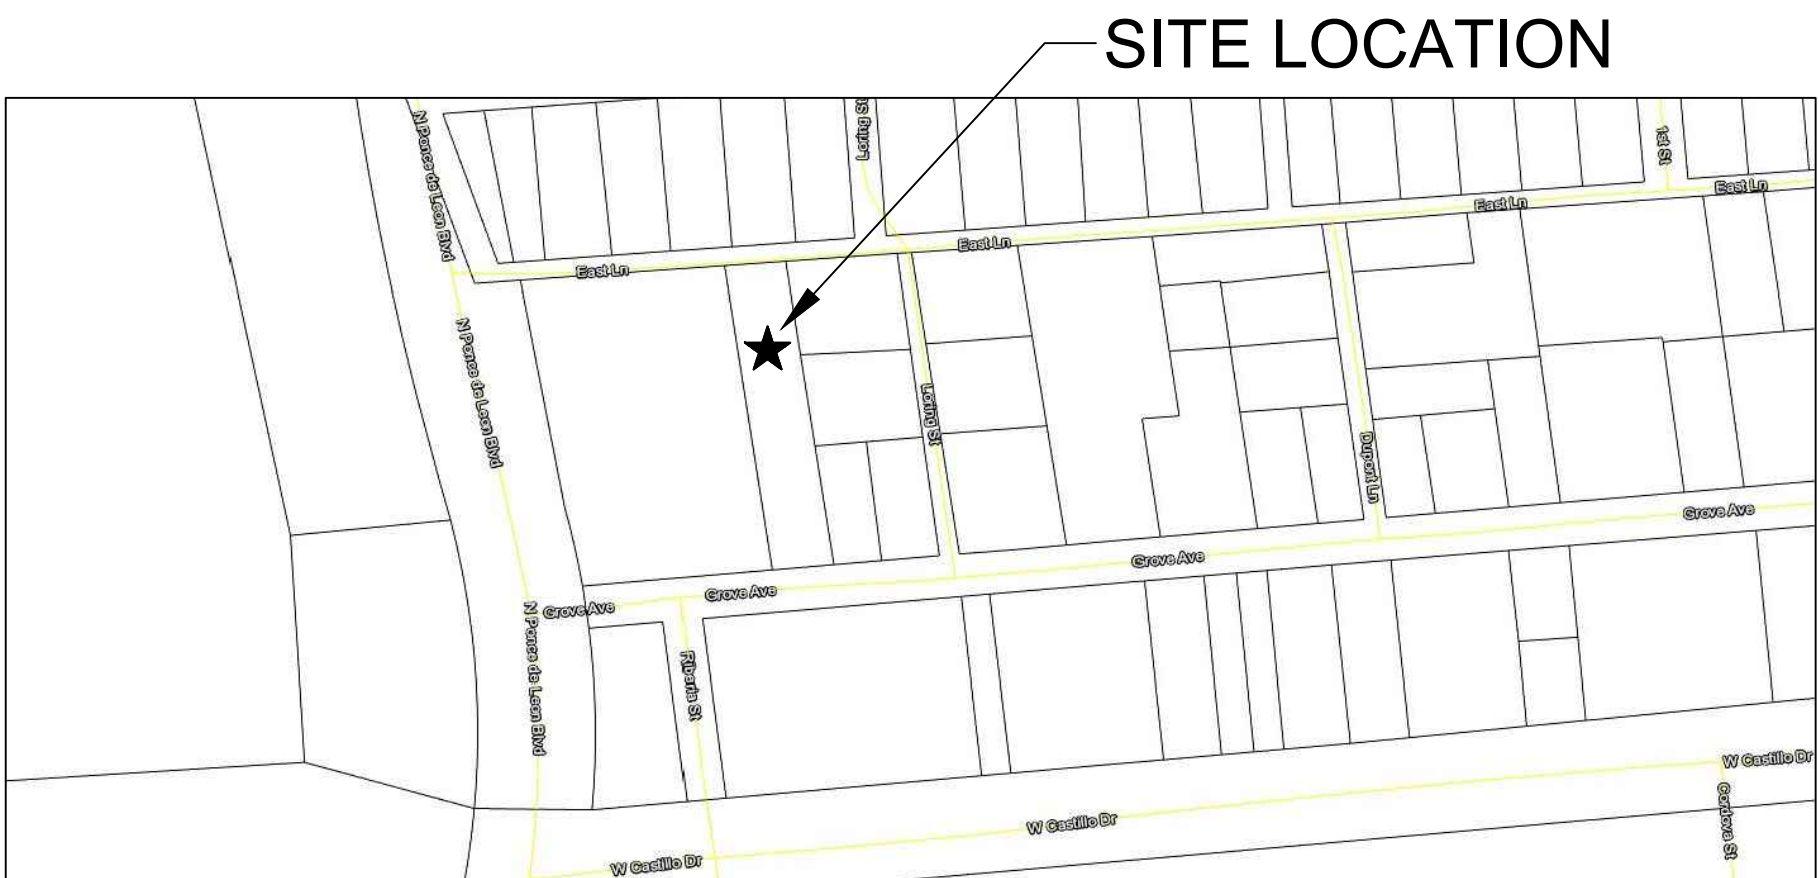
SITE LOCATION

N Ponce de Leon Blvd
Loring St
1st St
East Ln
East Ln
East Ln
East Ln
N Ponce de Leon Blvd
Loring St
Dupont Ln
Grove Ave
Grove Ave
Grove Ave
N Grove Ave
N Ponce de Leon Blvd
Riberia St
W Castillo Dr
W Castillo Dr
Cordova St
W Castillo Dr